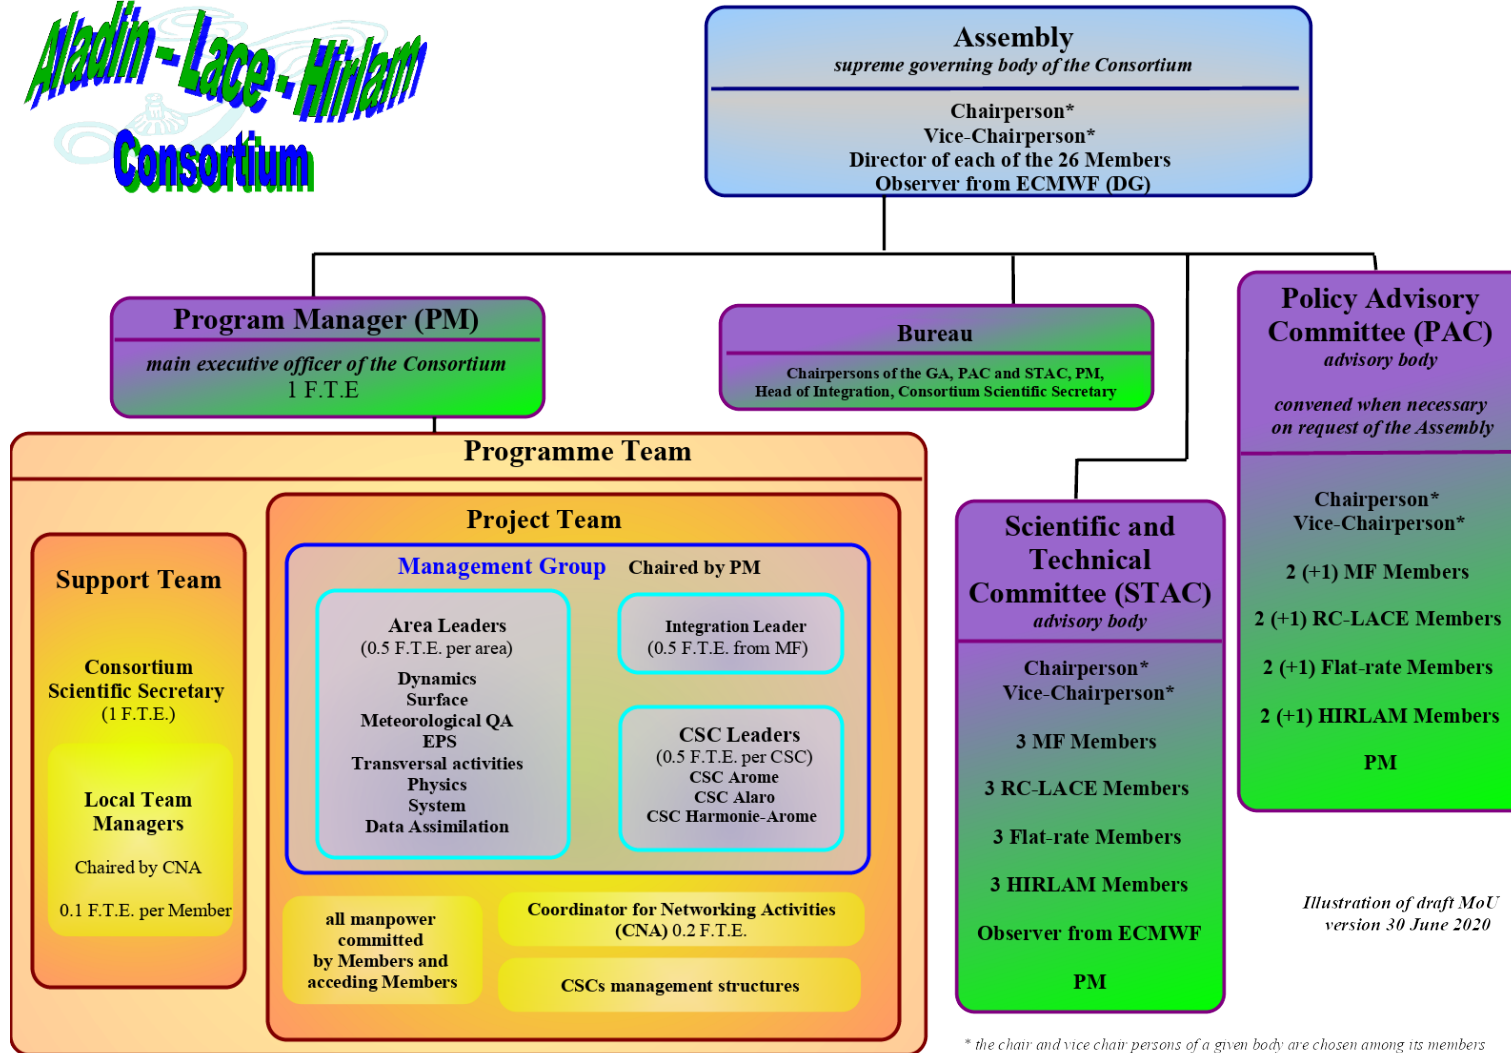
Aladin - Lace - Hirlam Consortium

Assembly
supreme governing body of the Consortium

Chairperson*
Vice-Chairperson*
Director of each of the 26 Members
Observer from ECMWF (DG)

Program Manager (PM)
main executive officer of the Consortium
1 F.T.E

Bureau
Chairpersons of the GA, PAC and STAC, PM, Head of Integration, Consortium Scientific Secretary

Policy Advisory Committee (PAC)
advisory body

convened when necessary on request of the Assembly

Chairperson*
Vice-Chairperson*

2 (+1) MF Members

2 (+1) RC-LACE Members

2 (+1) Flat-rate Members

2 (+1) HIRLAM Members

PM

Programme Team

Support Team

Consortium Scientific Secretary
(1 F.T.E.)

Local Team Managers

Chaired by CNA

0.1 F.T.E. per Member

Project Team

Management Group Chaired by PM

Area Leaders
(0.5 F.T.E. per area)
Dynamics
Surface
Meteorological QA
EPS
Transversal activities
Physics
System
Data Assimilation

Integration Leader
(0.5 F.T.E. from MF)

CSC Leaders
(0.5 F.T.E. per CSC)
CSC Arome
CSC Alaro
CSC Harmonie-Arome

all manpower committed by Members and acceding Members

Coordinator for Networking Activities (CNA) 0.2 F.T.E.

CSCs management structures

Scientific and Technical Committee (STAC)
advisory body

Chairperson*
Vice-Chairperson*

3 MF Members

3 RC-LACE Members

3 Flat-rate Members

3 HIRLAM Members

Observer from ECMWF

PM

Illustration of draft MoU version 30 June 2020

* the chair and vice chair persons of a given body are chosen among its members